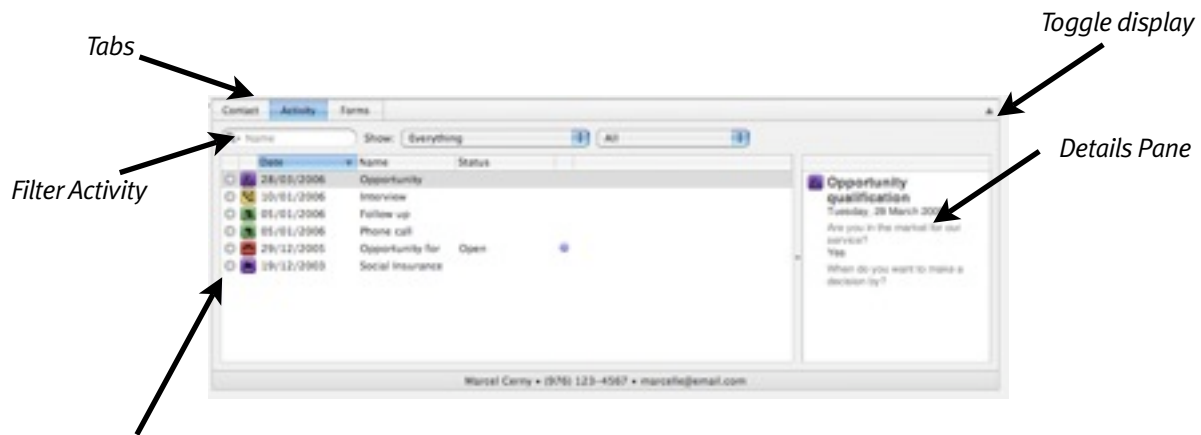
Tabs

Toggle display

Contact Activity Forms

Name Show: Everything All

Filter Activity

Details Pane

| | Date | Name | Status |
|---|---|---|---|
| | 28/03/2006 | Opportunity | |
| | 10/01/2006 | Interview | |
| | 05/01/2006 | Follow up | |
| | 05/01/2006 | Phone call | |
| | 29/12/2005 | Opportunity for | Open |
| | 19/12/2005 | Social Insurance | |

Opportunity qualification
Tuesday, 28 March 200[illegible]
Are you in the market for our service?
Yes
When do you want to make a decision by?

Marcel Cerny • (976) 123-4567 • marcelle@email.com